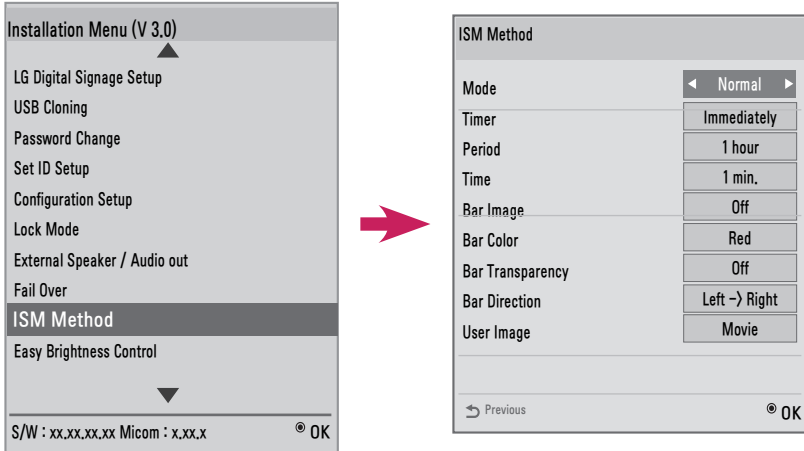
Installation Menu (V 3.0)

LG Digital Signage Setup
USB Cloning
Password Change
Set ID Setup
Configuration Setup
Lock Mode
External Speaker / Audio out
Fail Over
ISM Method
Easy Brightness Control

S/W : xx.xx.xx.xx Micom : x.xx.x
OK

ISM Method

| | |
|---|---|
| Mode | Normal |
| Timer | Immediately |
| Period | 1 hour |
| Time | 1 min. |
| Bar Image | Off |
| Bar Color | Red |
| Bar Transparency | Off |
| Bar Direction | Left -> Right |
| User Image | Movie |

Previous
OK